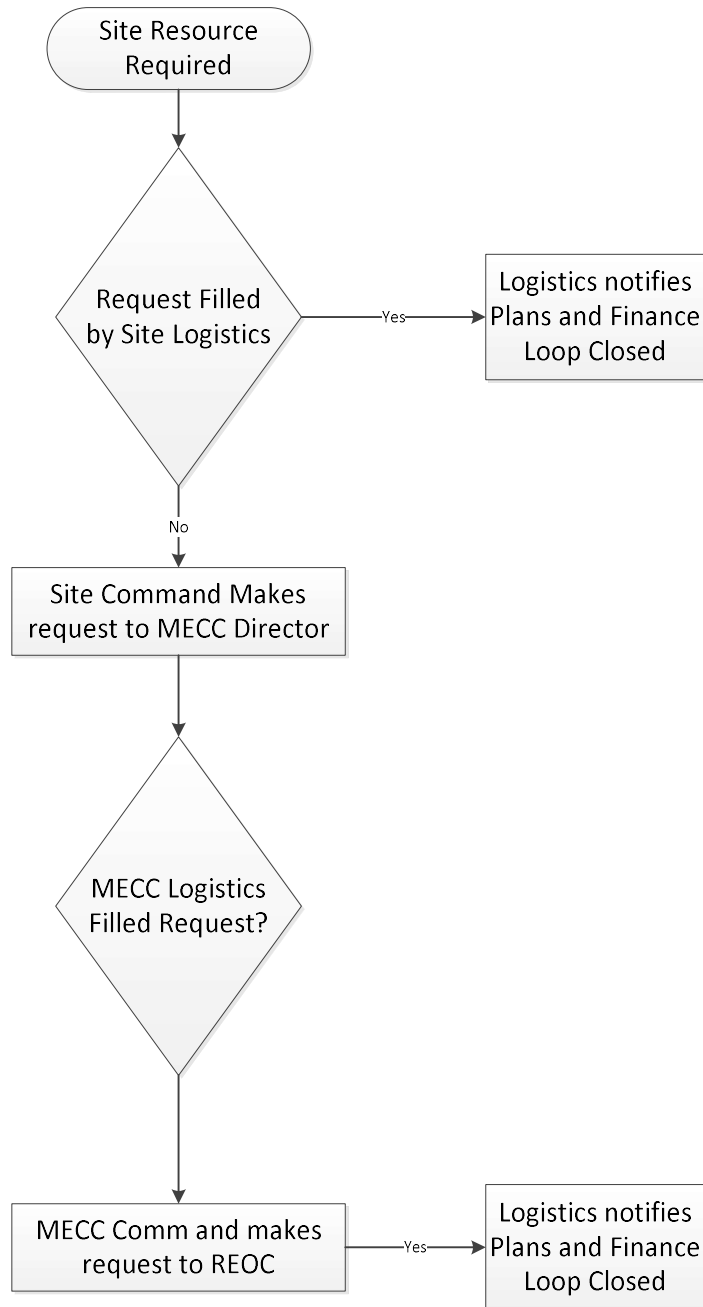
Site Resource Required

Request Filled by Site Logistics

Yes

Logistics notifies Plans and Finance Loop Closed

No

Site Command Makes request to MECC Director

MECC Logistics Filled Request?

MECC Comm and makes request to REOC

Yes

Logistics notifies Plans and Finance Loop Closed